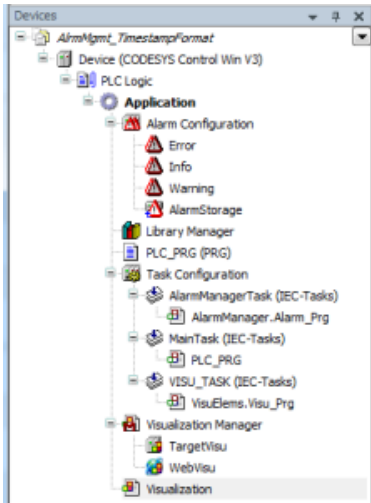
Devices
AlrmMgmt_TimestampFormat
Device (CODESYS Control Win V3)
PLC Logic
Application
Alarm Configuration
Error
Info
Warning
AlarmStorage
Library Manager
PLC_PRG (PRG)
Task Configuration
AlarmManagerTask (IEC-Tasks)
AlarmManager.Alarm_Prg
MainTask (IEC-Tasks)
PLC_PRG
VISU_TASK (IEC-Tasks)
VisuElems.Visu_Prg
Visualization Manager
TargetVisu
WebVisu
Visualization